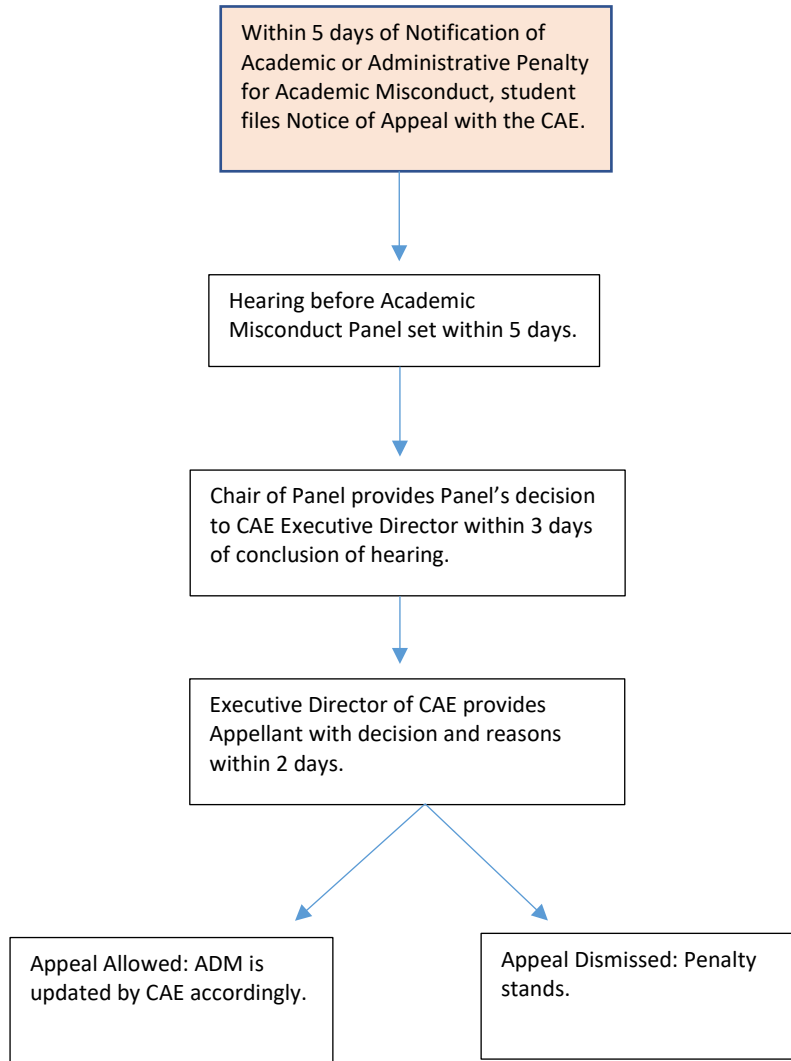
Within 5 days of Notification of Academic or Administrative Penalty for Academic Misconduct, student files Notice of Appeal with the CAE.

Hearing before Academic Misconduct Panel set within 5 days.

Chair of Panel provides Panel's decision to CAE Executive Director within 3 days of conclusion of hearing.

Executive Director of CAE provides Appellant with decision and reasons within 2 days.

Appeal Allowed: ADM is updated by CAE accordingly.

Appeal Dismissed: Penalty stands.